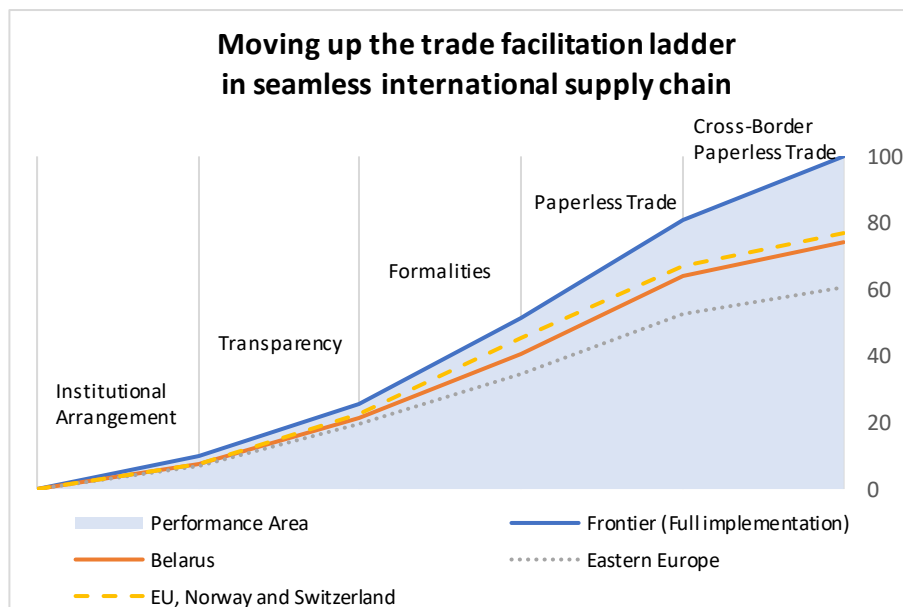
Moving up the trade facilitation ladder in seamless international supply chain

Institutional Arrangement

Transparency

Formalities

Paperless Trade

Cross-Border Paperless Trade

100
80
60
40
20
0

Performance Area
Frontier (Full implementation)
Belarus
Eastern Europe
EU, Norway and Switzerland